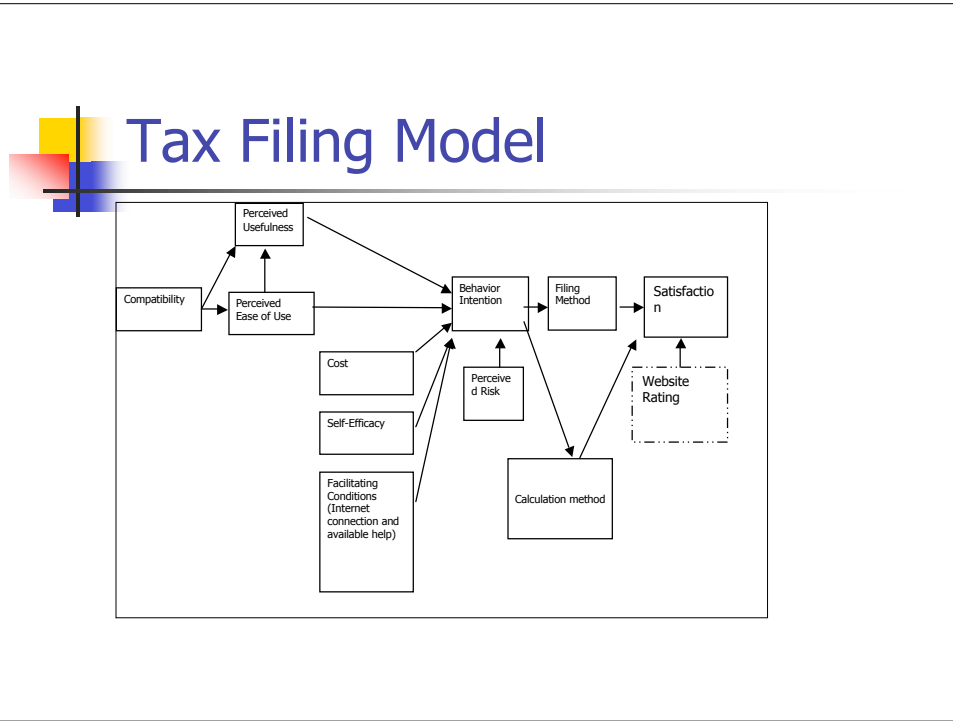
Tax Filing Model

Perceived Usefulness

Compatibility

Perceived Ease of Use

Behavior Intention

Filing Method

Satisfaction

Cost

Perceived Risk

Website Rating

Self-Efficacy

Facilitating Conditions (Internet connection and available help)

Calculation method